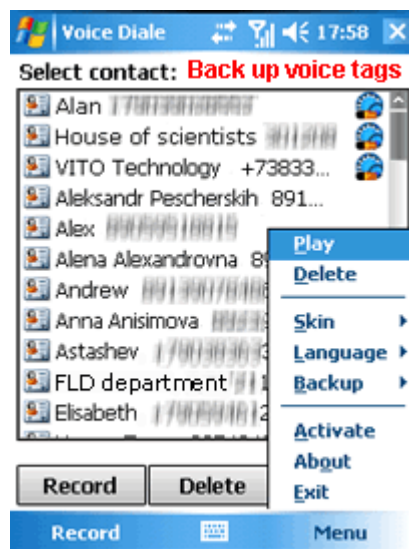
Voice Diale 17:58

Select contact: Back up voice tags

Alan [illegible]
House of scientists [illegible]
VITO Technology +73833...
Aleksandr Pescherskih 891...
Alex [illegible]
Alena Alexandrovna 8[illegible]
Andrew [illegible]
Anna Anisimova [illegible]
Astashev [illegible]
FLD department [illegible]
Elisabeth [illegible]

Play
Delete
Skin
Language
Backup
Activate
About
Exit

Record
Delete
Record
Menu